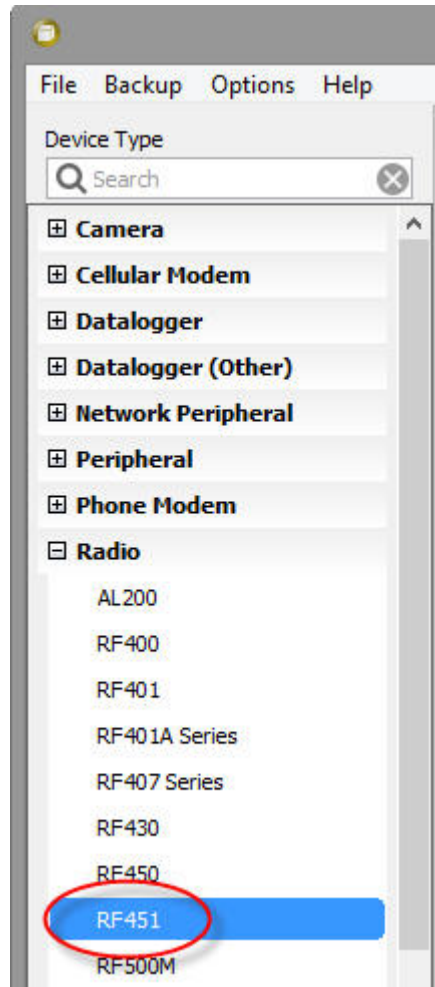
File Backup Options Help

Device Type

Search

⊞ Camera
⊞ Cellular Modem
⊞ Datalogger
⊞ Datalogger (Other)
⊞ Network Peripheral
⊞ Peripheral
⊞ Phone Modem
⊟ Radio
AL200
RF400
RF401
RF401A Series
RF407 Series
RF430
RF450
RF451
RF500M